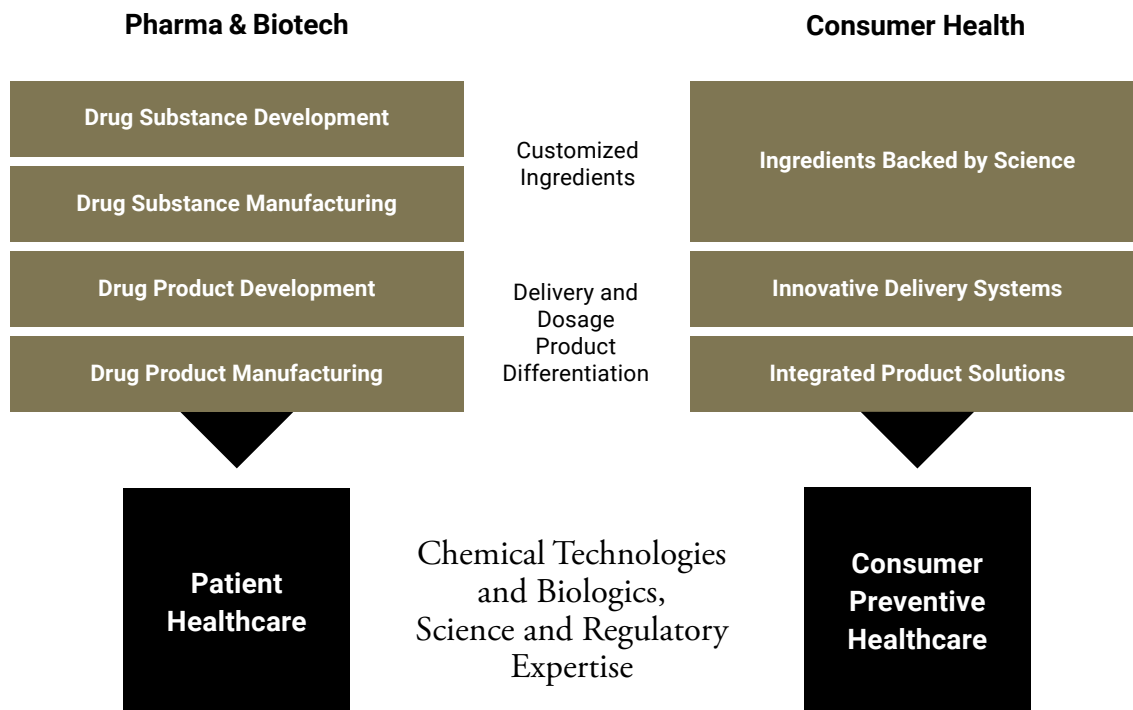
Pharma & Biotech

Consumer Health

Drug Substance Development

Drug Substance Manufacturing

Drug Product Development

Drug Product Manufacturing

Customized Ingredients

Delivery and Dosage Product Differentiation

Ingredients Backed by Science

Innovative Delivery Systems

Integrated Product Solutions

Patient Healthcare

Chemical Technologies and Biologics, Science and Regulatory Expertise

Consumer Preventive Healthcare